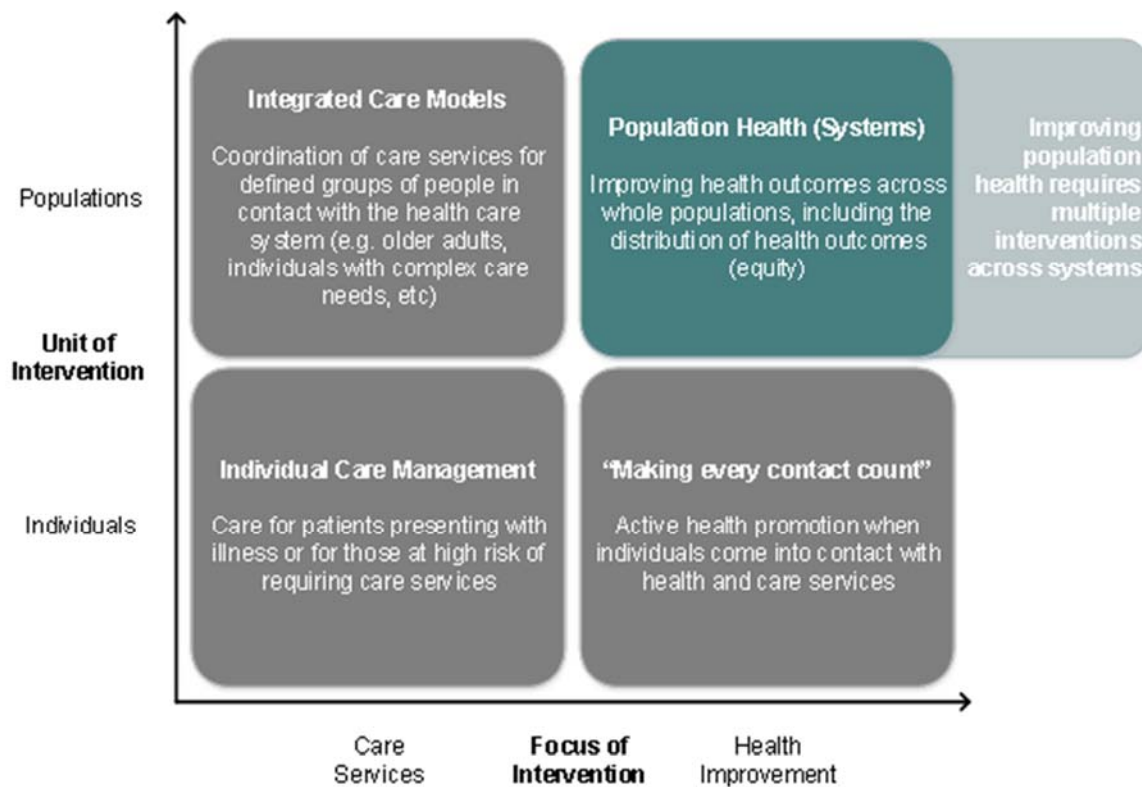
Populations

Unit of Intervention

Individuals

Integrated Care Models

Coordination of care services for defined groups of people in contact with the health care system (e.g. older adults, individuals with complex care needs, etc)

Population Health (Systems)

Improving health outcomes across whole populations, including the distribution of health outcomes (equity)

Improving population health requires multiple interventions across systems

Individual Care Management

Care for patients presenting with illness or for those at high risk of requiring care services

"Making every contact count"

Active health promotion when individuals come into contact with health and care services

Care Services

Focus of Intervention

Health Improvement